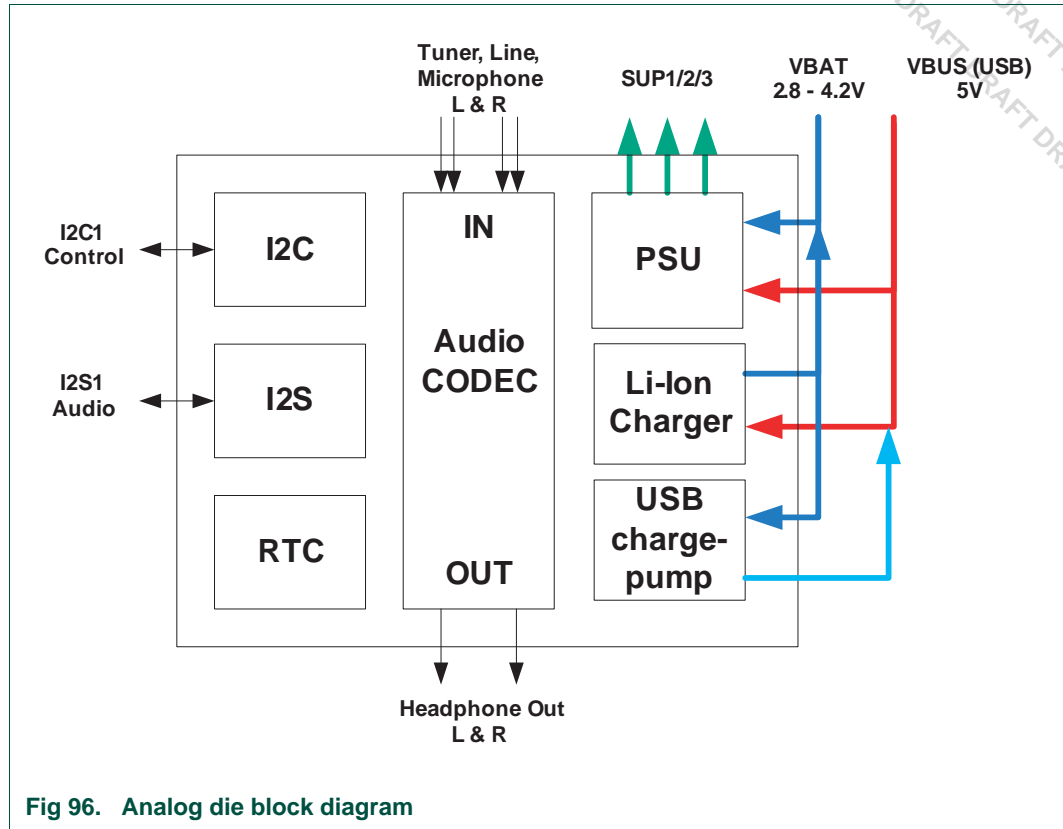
Tuner, Line, Microphone L & R

SUP1/2/3

VBAT 2.8 - 4.2V

VBUS (USB) 5V

DRAFT DRAFT DRAFT DR

I2C1 Control

I2C

IN

Audio CODEC

OUT

PSU

I2S1 Audio

I2S

Li-Ion Charger

RTC

USB charge-pump

Headphone Out L & R

Fig 96. Analog die block diagram